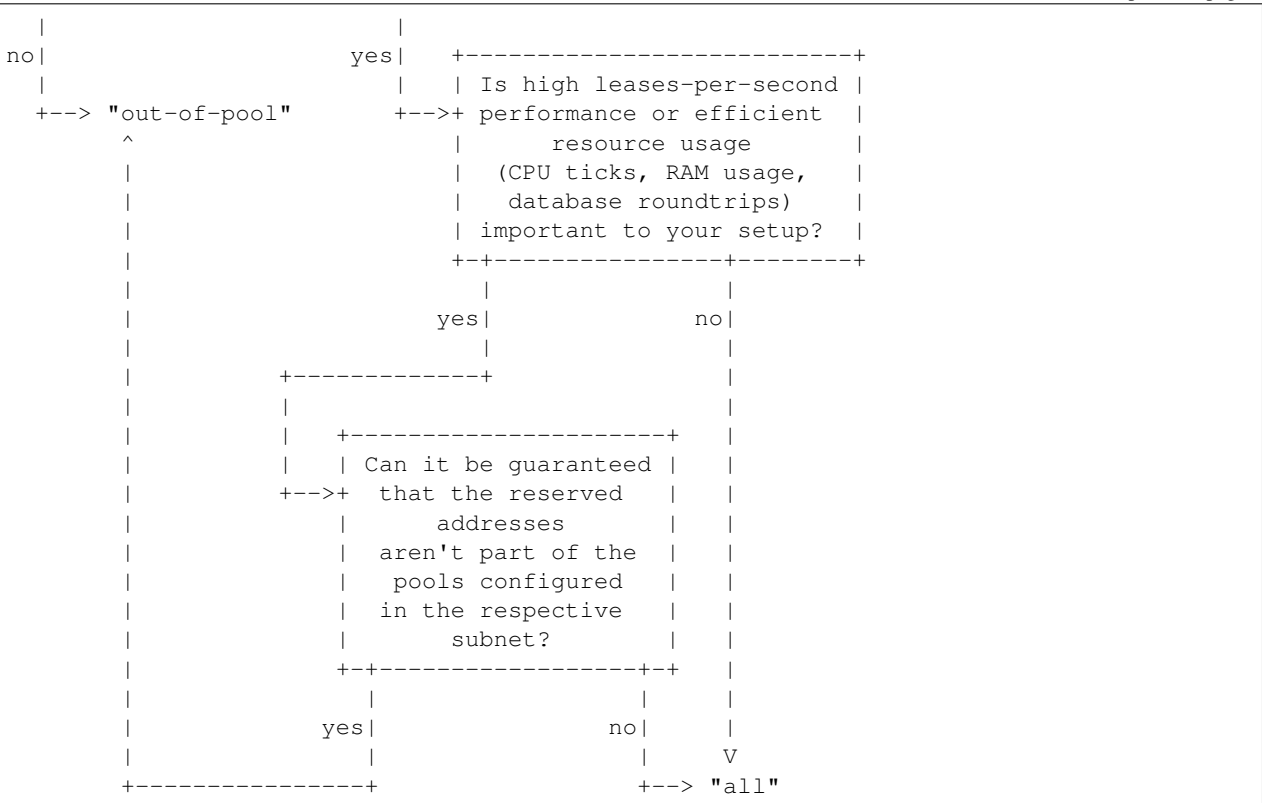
```
  |                           |
no|                        yes|    +--------------------------+
  |                           |    | Is high leases-per-second |
  +--> "out-of-pool"          +-->+ performance or efficient  |
       ^                           |      resource usage       |
       |                           |   (CPU ticks, RAM usage,  |
       |                           |    database roundtrips)   |
       |                           | important to your setup?  |
       |                           +-+----------------+--------+
       |                             |                |
       |                          yes|              no|
       |                             |                |
       |              +-------------+                 |
       |              |                               |
       |              |    +---------------------+    |
       |              |    | Can it be guaranteed |    |
       |              +-->+  that the reserved   |    |
       |                   |       addresses      |    |
       |                   |  aren't part of the  |    |
       |                   |   pools configured   |    |
       |                   |  in the respective   |    |
       |                   |       subnet?        |    |
       |                   +-+------------------+-+    |
       |                     |                  |      |
       |                  yes|                no|      |
       |                     |                  |      V
       +---------------+                        +--> "all"
```